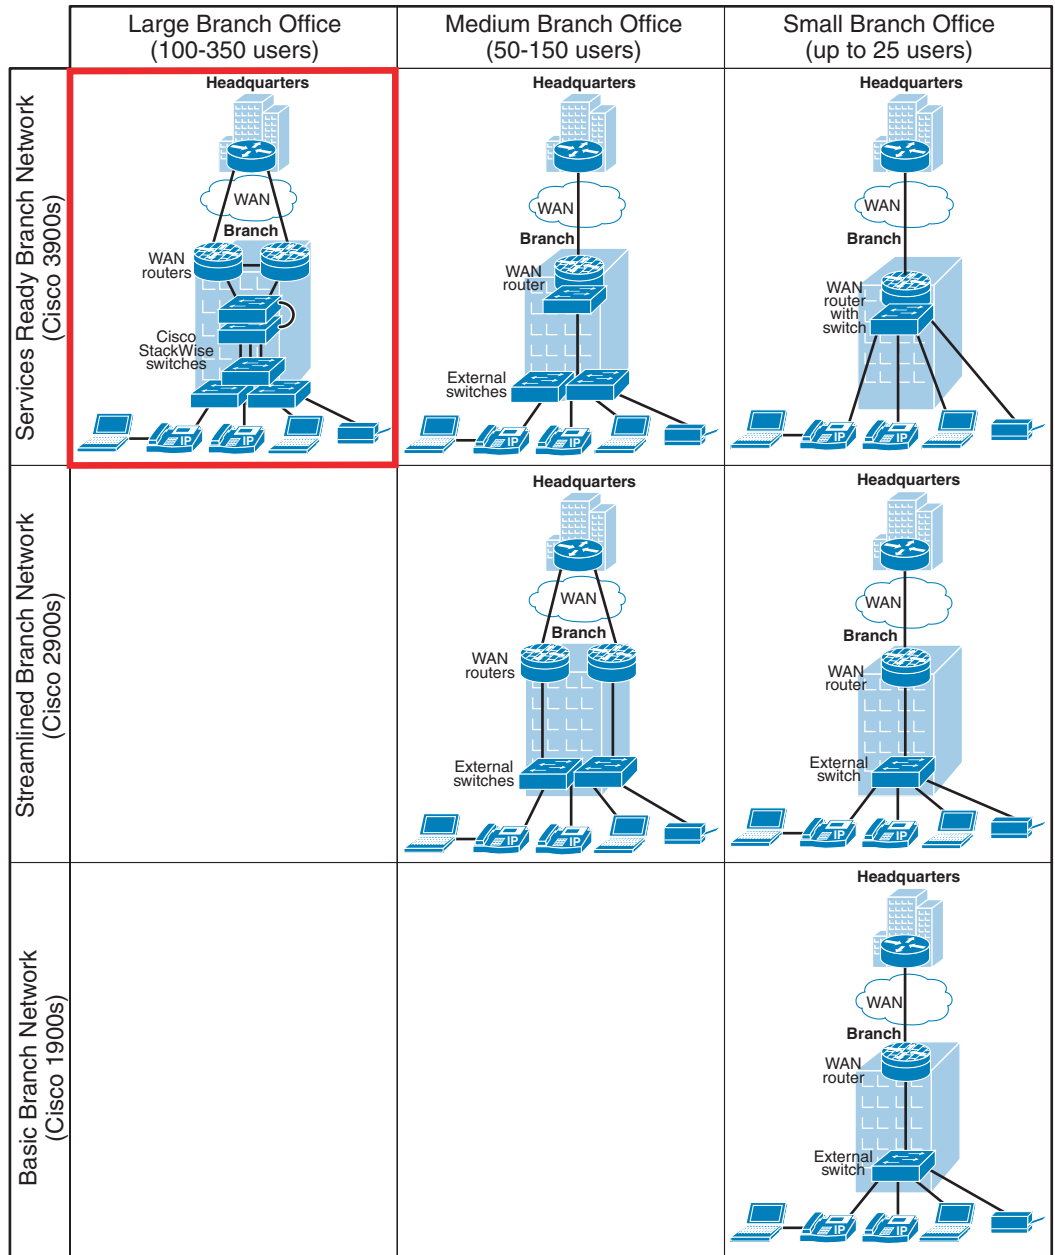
| | Large Branch Office (100-350 users) | Medium Branch Office (50-150 users) | Small Branch Office (up to 25 users) |
|---|---|---|---|
| Services Ready Branch Network (Cisco 3900s) | Headquarters WAN Branch WAN routers Cisco StackWise switches IP IP | Headquarters WAN Branch WAN router External switches IP IP | Headquarters WAN Branch WAN router with switch IP IP |
| Streamlined Branch Network (Cisco 2900s) | | Headquarters WAN Branch WAN routers External switches IP IP | Headquarters WAN Branch WAN router External switch IP IP |
| Basic Branch Network (Cisco 1900s) | | | Headquarters WAN Branch WAN router External switch IP IP |